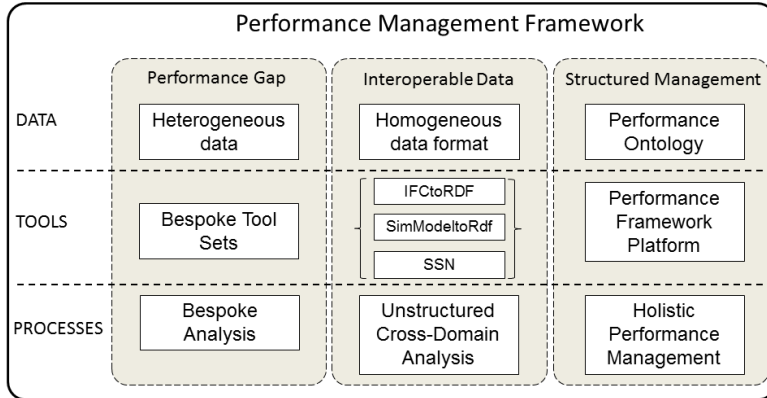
Performance Management Framework

| | Performance Gap | Interoperable Data | Structured Management |
|---|---|---|---|
| DATA | Heterogeneous data | Homogeneous data format | Performance Ontology |
| TOOLS | Bespoke Tool Sets | IFCtoRDF<br>SimModeltoRdf<br>SSN | Performance Framework Platform |
| PROCESSES | Bespoke Analysis | Unstructured Cross-Domain Analysis | Holistic Performance Management |